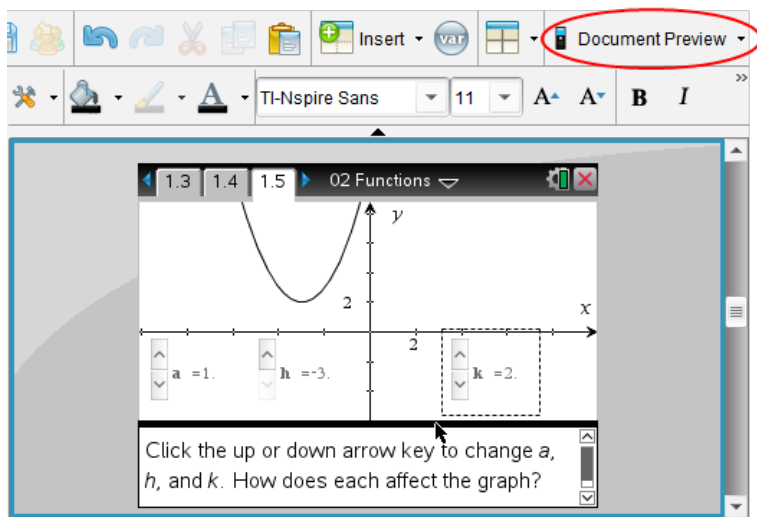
Insert var Document Preview

TI-Nspire Sans 11 B I

1.3 1.4 1.5 02 Functions

$y$

2

$x$

2

a =1.

h =-3.

k =2.

Click the up or down arrow key to change *a*, *h*, and *k*. How does each affect the graph?